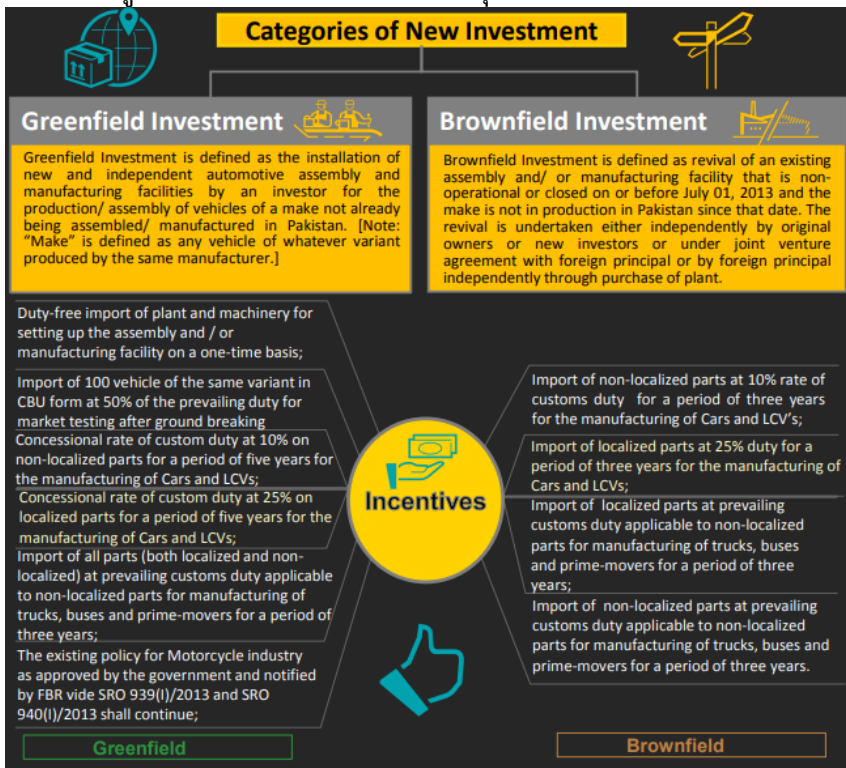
Categories of New Investment

Greenfield Investment

Greenfield Investment is defined as the installation of new and independent automotive assembly and manufacturing facilities by an investor for the production/ assembly of vehicles of a make not already being assembled/ manufactured in Pakistan. [Note: "Make" is defined as any vehicle of whatever variant produced by the same manufacturer.]

Brownfield Investment

Brownfield Investment is defined as revival of an existing assembly and/ or manufacturing facility that is non-operational or closed on or before July 01, 2013 and the make is not in production in Pakistan since that date. The revival is undertaken either independently by original owners or new investors or under joint venture agreement with foreign principal or by foreign principal independently through purchase of plant.

Duty-free import of plant and machinery for setting up the assembly and / or manufacturing facility on a one-time basis;

Import of 100 vehicle of the same variant in CBU form at 50% of the prevailing duty for market testing after ground breaking

Concessional rate of custom duty at 10% on non-localized parts for a period of five years for the manufacturing of Cars and LCVs;

Concessional rate of custom duty at 25% on localized parts for a period of five years for the manufacturing of Cars and LCVs;

Import of all parts (both localized and non-localized) at prevailing customs duty applicable to non-localized parts for manufacturing of trucks, buses and prime-movers for a period of three years;

The existing policy for Motorcycle industry as approved by the government and notified by FBR vide SRO 939(I)/2013 and SRO 940(I)/2013 shall continue;

Incentives

Import of non-localized parts at 10% rate of customs duty for a period of three years for the manufacturing of Cars and LCV's;

Import of localized parts at 25% duty for a period of three years for the manufacturing of Cars and LCVs;

Import of localized parts at prevailing customs duty applicable to non-localized parts for manufacturing of trucks, buses and prime-movers for a period of three years;

Import of non-localized parts at prevailing customs duty applicable to non-localized parts for manufacturing of trucks, buses and prime-movers for a period of three years.

Greenfield

Brownfield